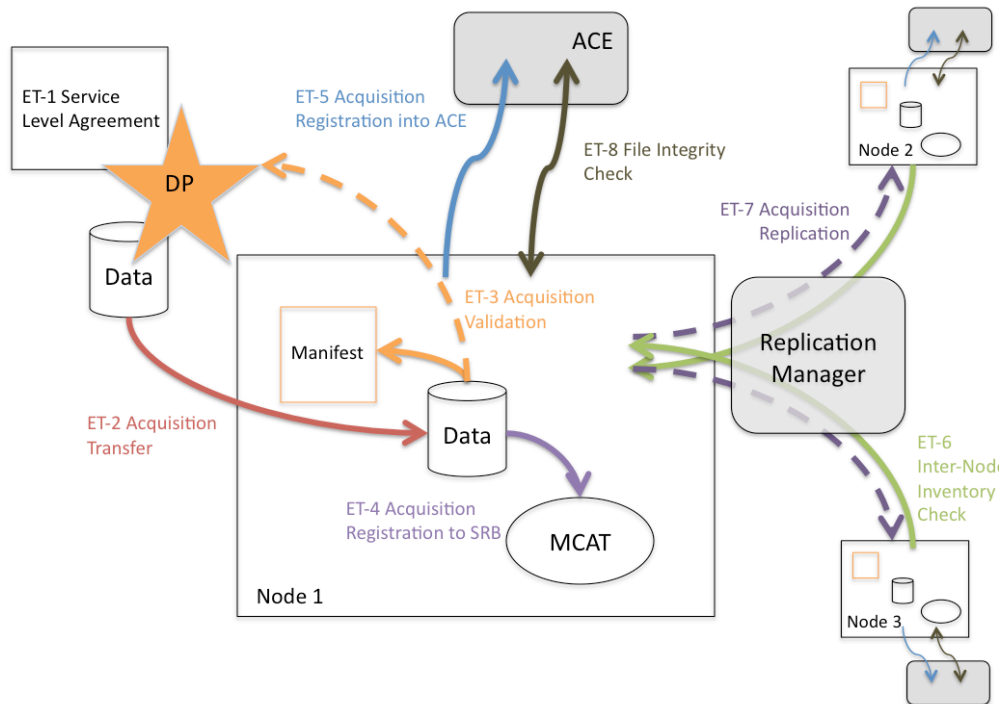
ET-1 Service Level Agreement

DP

Data

ET-5 Acquisition Registration into ACE

ACE

ET-8 File Integrity Check

Node 2

ET-7 Acquisition Replication

ET-3 Acquisition Validation

Manifest

Replication Manager

ET-2 Acquisition Transfer

Data

ET-4 Acquisition Registration to SRB

MCAT

ET-6 Inter-Node Inventory Check

Node 1

Node 3